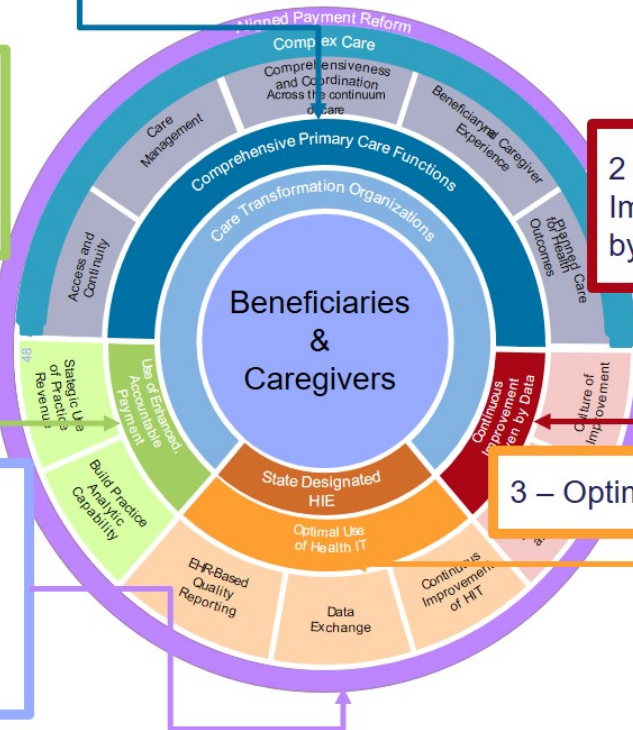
Aligned Payment Reform

Complex Care

Comprehensiveness and Coordination Across the continuum of care

Beneficiary and Caregiver Experience

Planned Care for Health Outcomes

Care Management

Access and Continuity

Comprehensive Primary Care Functions

Care Transformation Organizations

Beneficiaries & Caregivers

Stategic Use of Practice Revenue

Use of Enhanced, Accountable Payment

Build Practice Analytic Capability

Continuous Improvement Driven by Data

Culture of Improvement

State Designated HIE

Optimal Use of Health IT

EHR-Based Quality Reporting

Data Exchange

Continuous Improvement of HIT

2 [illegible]
Im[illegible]
by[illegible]

3 – Optim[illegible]